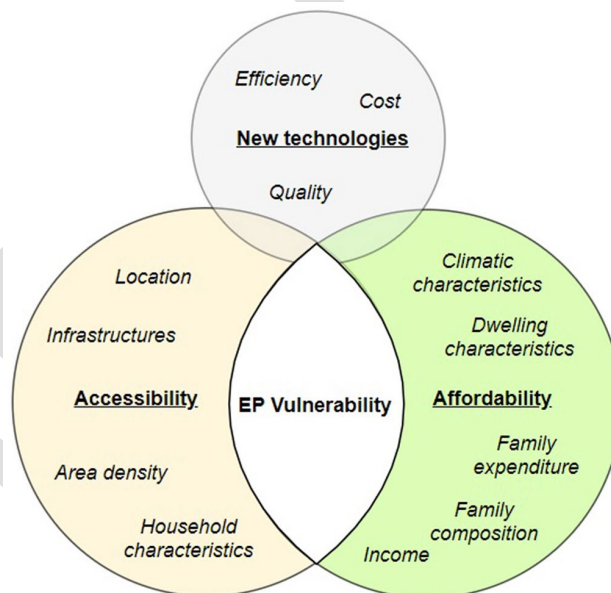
Efficiency

Cost

New technologies

Quality

Location

Infrastructures

Accessibility

Area density

Household characteristics

EP Vulnerability

Climatic characteristics

Dwelling characteristics

Affordability

Family expenditure

Family composition

Income